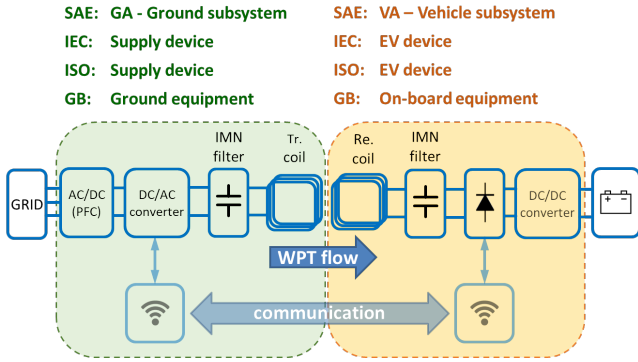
SAE: GA - Ground subsystem
IEC: Supply device
ISO: Supply device
GB: Ground equipment

SAE: VA – Vehicle subsystem
IEC: EV device
ISO: EV device
GB: On-board equipment

GRID

AC/DC (PFC)

DC/AC converter

IMN filter

Tr. coil

Re. coil

IMN filter

DC/DC converter

+ −

WPT flow

communication